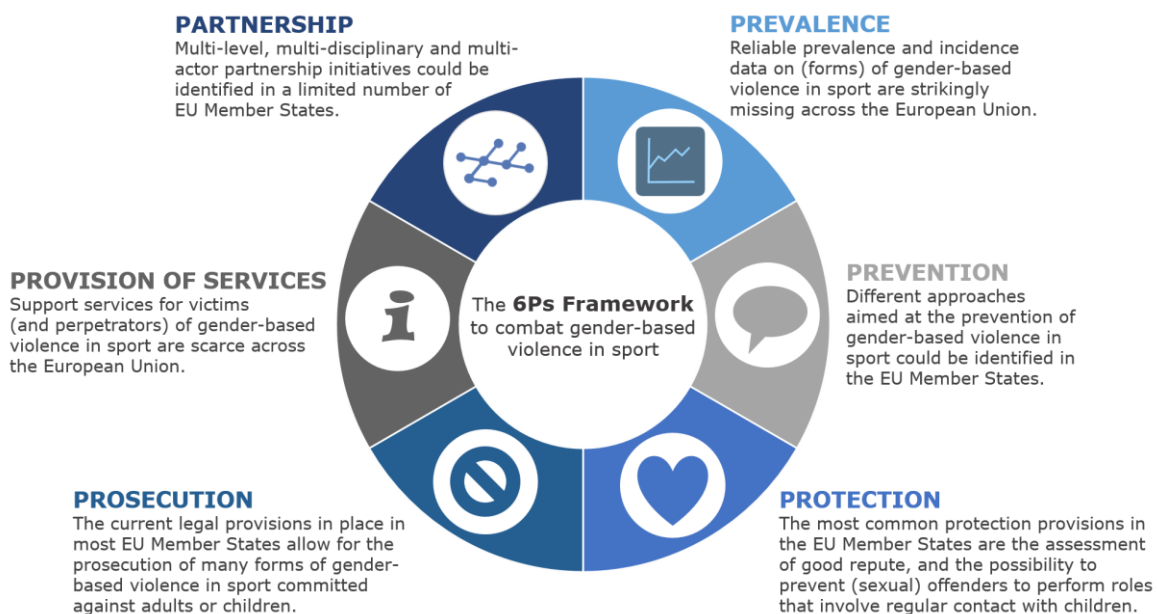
PARTNERSHIP
Multi-level, multi-disciplinary and multi-actor partnership initiatives could be identified in a limited number of EU Member States.

PREVALENCE
Reliable prevalence and incidence data on (forms) of gender-based violence in sport are strikingly missing across the European Union.

PROVISION OF SERVICES
Support services for victims (and perpetrators) of gender-based violence in sport are scarce across the European Union.

The 6Ps Framework to combat gender-based violence in sport

PREVENTION
Different approaches aimed at the prevention of gender-based violence in sport could be identified in the EU Member States.

PROSECUTION
The current legal provisions in place in most EU Member States allow for the prosecution of many forms of gender-based violence in sport committed against adults or children.

PROTECTION
The most common protection provisions in the EU Member States are the assessment of good repute, and the possibility to prevent (sexual) offenders to perform roles that involve regular contact with children.